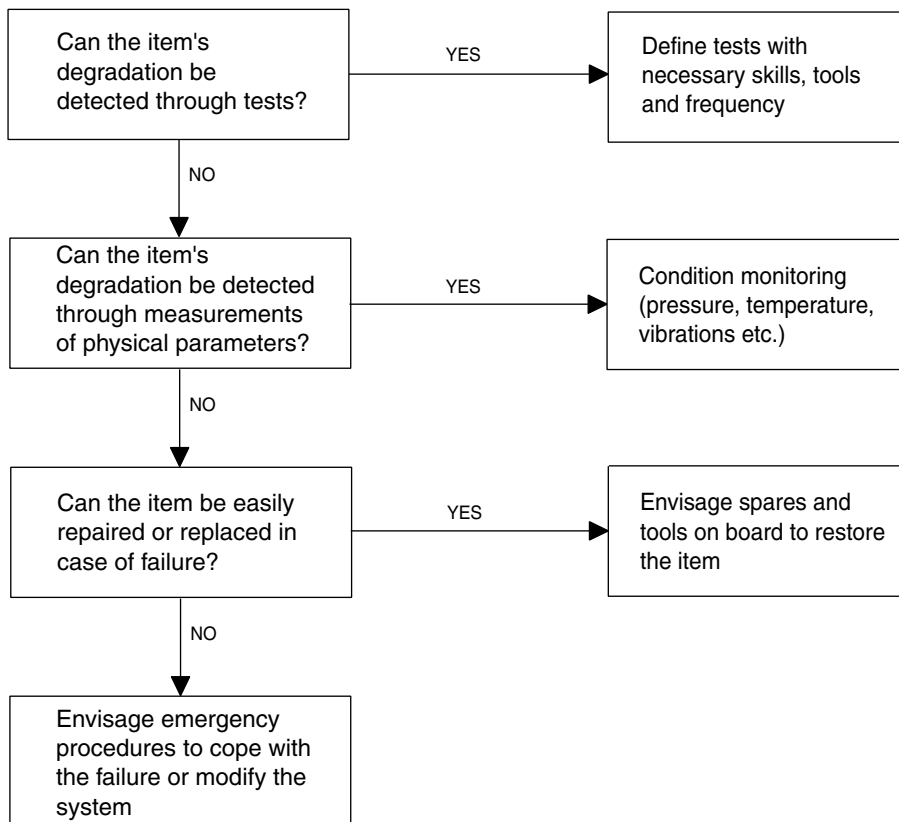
Can the item's degradation be detected through tests?

YES

Define tests with necessary skills, tools and frequency

NO

Can the item's degradation be detected through measurements of physical parameters?

YES

Condition monitoring (pressure, temperature, vibrations etc.)

NO

Can the item be easily repaired or replaced in case of failure?

YES

Envisage spares and tools on board to restore the item

NO

Envisage emergency procedures to cope with the failure or modify the system